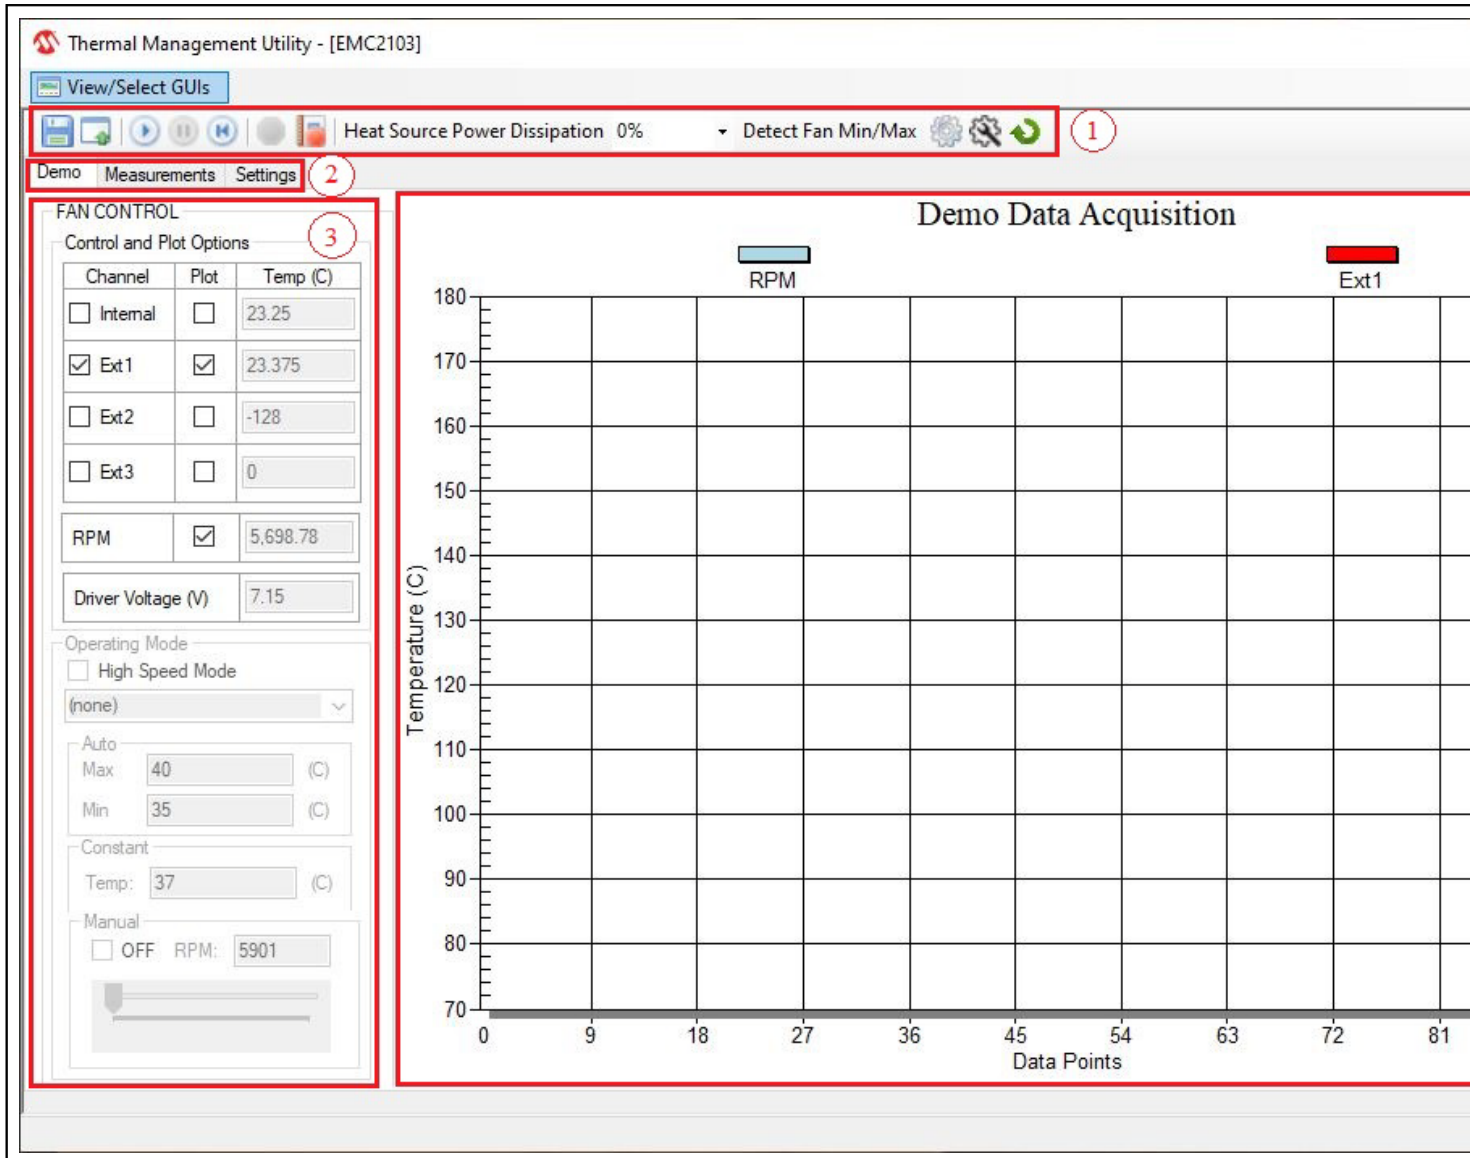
Thermal Management Utility - [EMC2103]

View/Select GUIs

Heat Source Power Dissipation 0% Detect Fan Min/Max

1

Demo Measurements Settings

2

FAN CONTROL

Control and Plot Options

3

| Channel | Plot | Temp (C) |
|---|---|---|
| Internal | | 23.25 |
| Ext1 | ☑ | 23.375 |
| Ext2 | | -128 |
| Ext3 | | 0 |

| RPM | ☑ | 5,698.78 |
|---|---|---|

Driver Voltage (V) 7.15

Operating Mode

High Speed Mode

(none)

Auto

Max 40 (C)

Min 35 (C)

Constant

Temp: 37 (C)

Manual

OFF RPM: 5901

Demo Data Acquisition

RPM

Ext1

180
170
160
150
140
130
120
110
100
90
80
70

Temperature (C)

0 9 18 27 36 45 54 63 72 81

Data Points